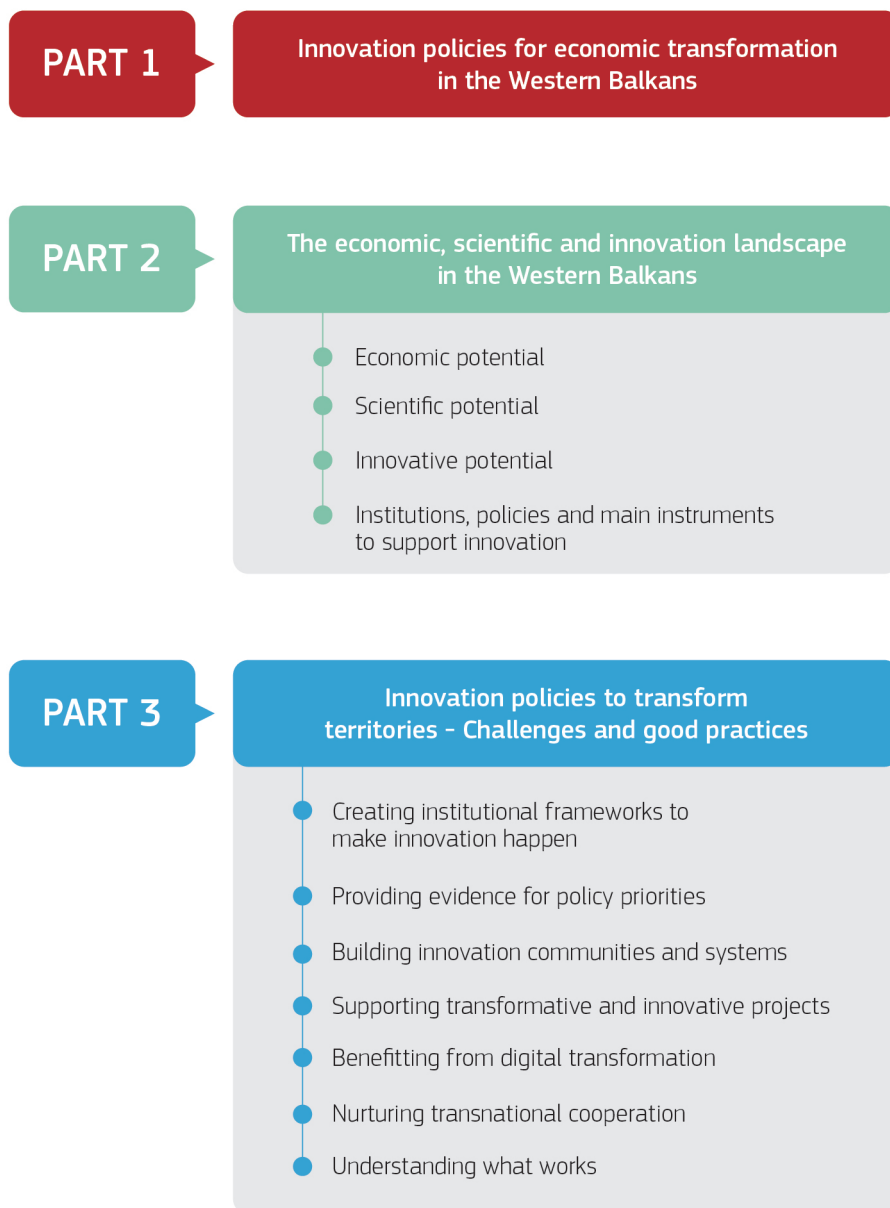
PART 1

Innovation policies for economic transformation in the Western Balkans

PART 2

The economic, scientific and innovation landscape in the Western Balkans

Economic potential

Scientific potential

Innovative potential

Institutions, policies and main instruments to support innovation

PART 3

Innovation policies to transform territories - Challenges and good practices

Creating institutional frameworks to make innovation happen

Providing evidence for policy priorities

Building innovation communities and systems

Supporting transformative and innovative projects

Benefitting from digital transformation

Nurturing transnational cooperation

Understanding what works